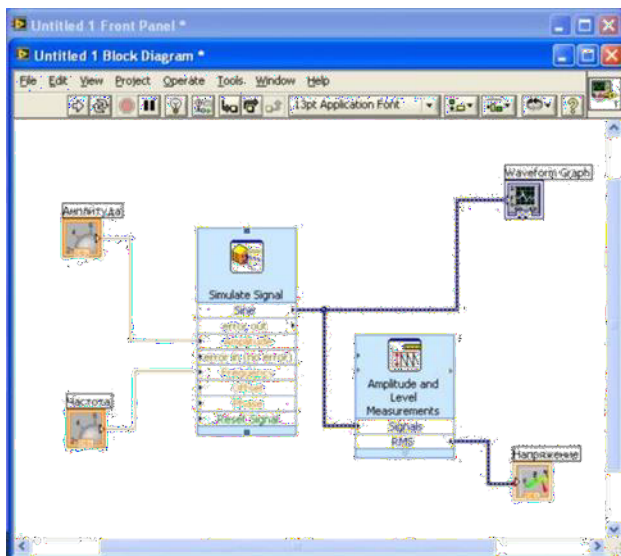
Untitled 1 Front Panel *

Untitled 1 Block Diagram *

File Edit View Project Operate Tools Window Help

13pt Application Font

Waveform Graph

Амплитуда

Simulate Signal

Sine

error out

Amplitude

error in (no error)

Frequency

Offset

Phase

Reset Signal

Частота

Amplitude and Level Measurements

Signals

RMS

Напряжение